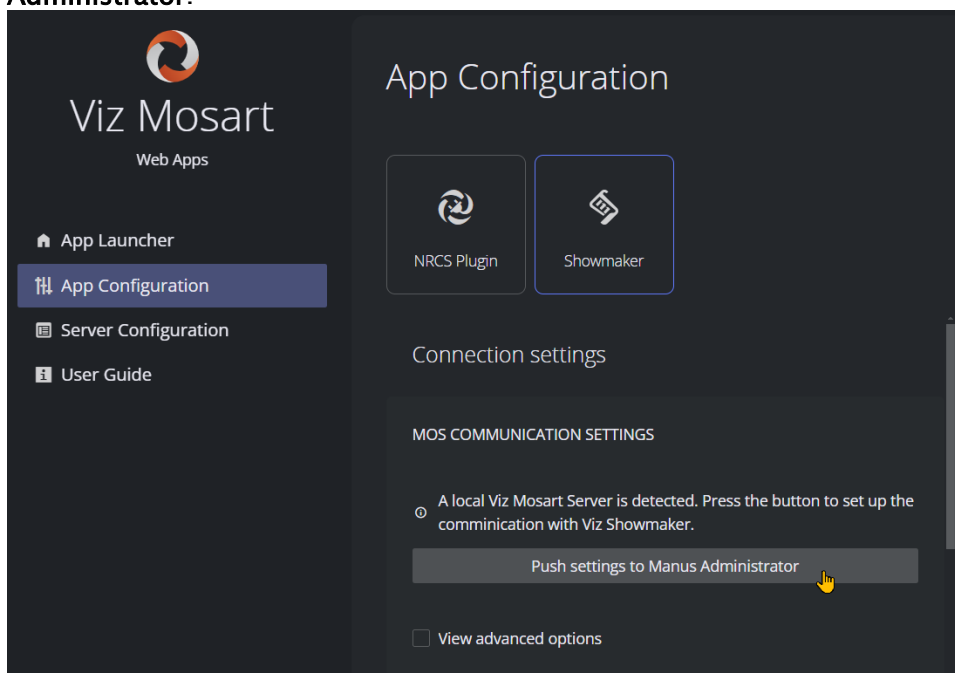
Administrator.

Viz Mosart

Web Apps

App Launcher

App Configuration

Server Configuration

User Guide

App Configuration

NRCS Plugin

Showmaker

Connection settings

MOS COMMUNICATION SETTINGS

A local Viz Mosart Server is detected. Press the button to set up the comminication with Viz Showmaker.

Push settings to Manus Administrator

View advanced options